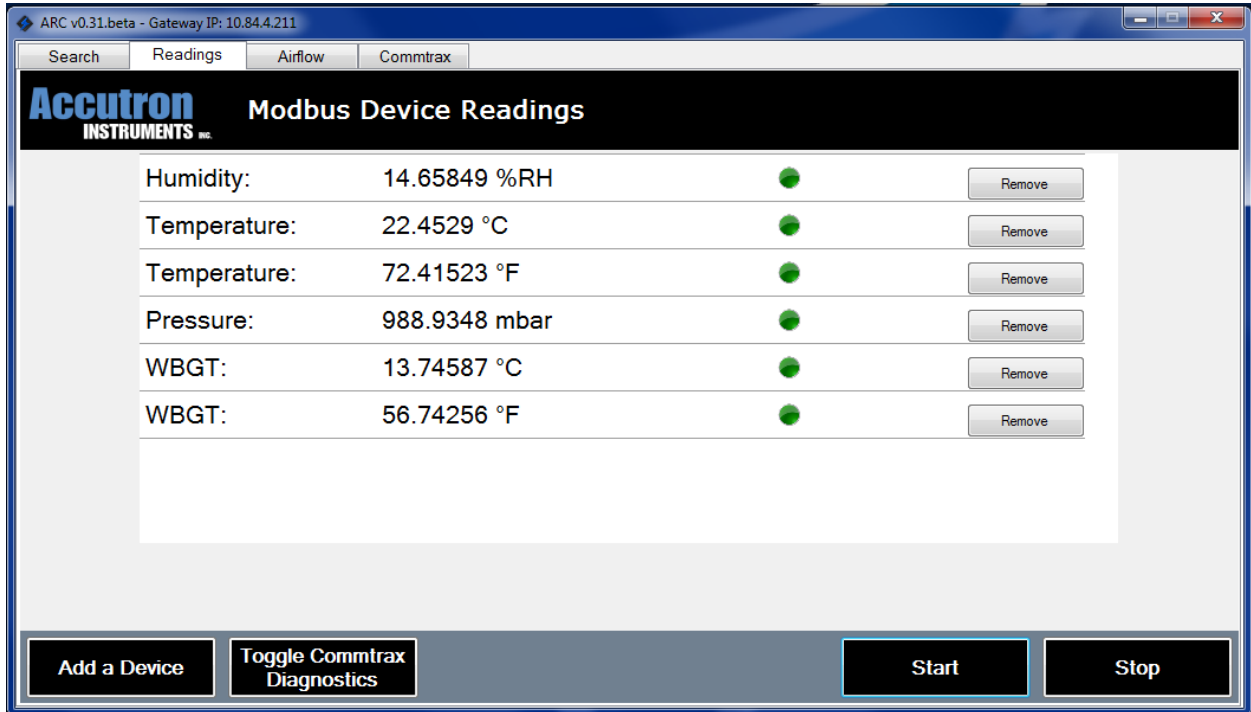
ARC v0.31.beta - Gateway IP: 10.84.4.211

Search Readings Airflow Commtrax

Accutron INSTRUMENTS INC.

Modbus Device Readings

| | | |
|---|---|---|
| Humidity: | 14.65849 %RH | Remove |
| Temperature: | 22.4529 °C | Remove |
| Temperature: | 72.41523 °F | Remove |
| Pressure: | 988.9348 mbar | Remove |
| WBGT: | 13.74587 °C | Remove |
| WBGT: | 56.74256 °F | Remove |

Add a Device

Toggle Commtrax Diagnostics

Start

Stop